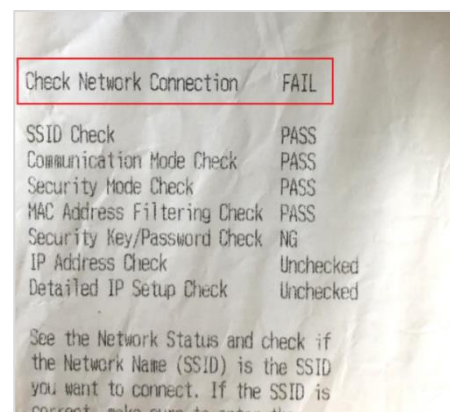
Check Network Connection FAIL

| | |
|---|---|
| SSID Check | PASS |
| Communication Mode Check | PASS |
| Security Mode Check | PASS |
| MAC Address Filtering Check | PASS |
| Security Key/Password Check | NG |
| IP Address Check | Unchecked |
| Detailed IP Setup Check | Unchecked |

See the Network Status and check if the Network Name (SSID) is the SSID you want to connect. If the SSID is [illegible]